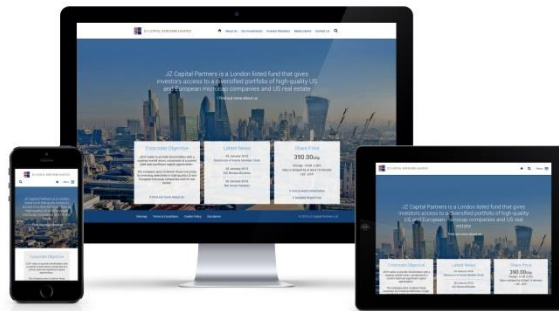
JZ CAPITAL PARTNERS LIMITED

About Us

Our Investments

Investor Relations

Media Centre

Contact Us

JZ Capital Partners is a London listed fund that gives investors access to a diversified portfolio of high-quality US and European micro-cap companies and US real estate

Find out more about us

Corporate Objective

Latest News

Share Price

390.00p

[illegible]

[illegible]

JZ Capital Partners is a London listed fund that gives investors access to a diversified portfolio of high-quality US and European micro-cap companies and US real estate

Corporate Objective

Latest News

Share Price

390.00p

Corporate Objective